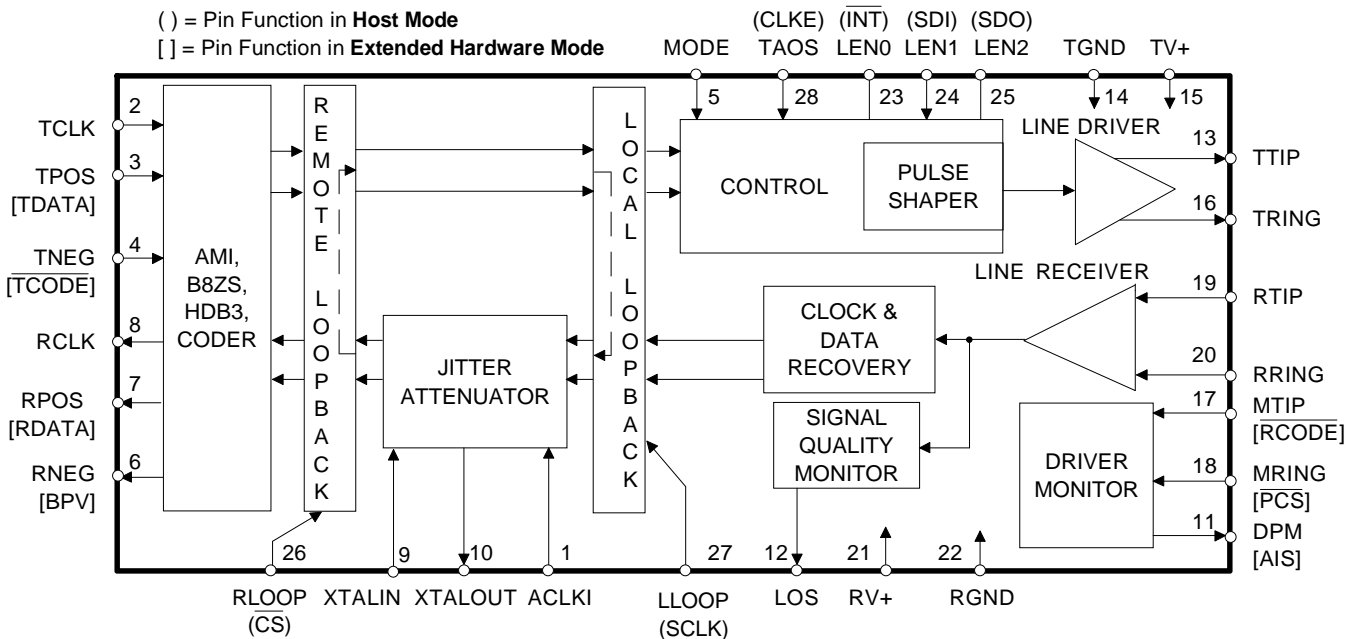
( ) = Pin Function in **Host Mode**
[ ] = Pin Function in **Extended Hardware Mode**

MODE
(CLKE) TAOS
($\overline{INT}$) LEN0
(SDI) LEN1
(SDO) LEN2
TGND
TV+

5
28
23
24
25
14
15

TCLK
2
TPOS [TDATA]
3
TNEG [$\overline{TCODE}$]
4
RCLK
8
RPOS [RDATA]
7
RNEG [BPV]
6

AMI, B8ZS, HDB3, CODER

REMOTE LOOPBACK

LOCAL LOOPBACK

CONTROL

PULSE SHAPER

LINE DRIVER

13
TTIP
16
TRING

LINE RECEIVER

19
RTIP
20
RRING

CLOCK & DATA RECOVERY

JITTER ATTENUATOR

SIGNAL QUALITY MONITOR

DRIVER MONITOR

17
MTIP [$\overline{RCODE}$]
18
MRING [$\overline{PCS}$]
11
DPM [AIS]

26
9
10
1
27
12
21
22

RLOOP ($\overline{CS}$)
XTALIN
XTALOUT
ACLKI
LLOOP (SCLK)
LOS
RV+
RGND